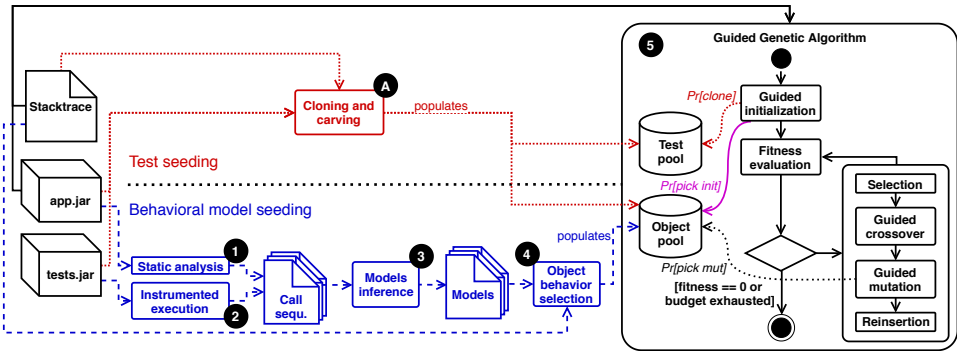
Stacktrace

app.jar

tests.jar

A

Cloning and carving

populates

Test seeding

Behavioral model seeding

1

Static analysis

Instrumented execution

2

Call sequ.

Models inference

3

Models

4

Object behavior selection

populates

5

Guided Genetic Algorithm

Pr[clone]

Guided initialization

Test pool

Fitness evaluation

Pr[pick init]

Object pool

Selection

Guided crossover

Pr[pick mut]

Guided mutation

[fitness == 0 or budget exhausted]

Reinsertion